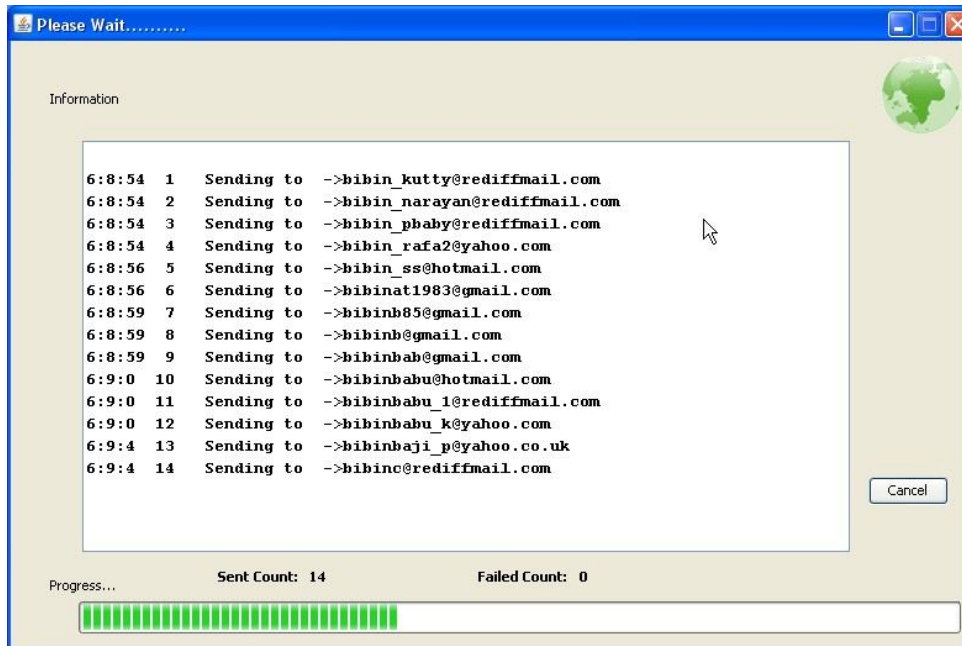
Please Wait..........

Information

6:8:54 1 Sending to ->bibin_kutty@rediffmail.com
6:8:54 2 Sending to ->bibin_narayan@rediffmail.com
6:8:54 3 Sending to ->bibin_pbaby@rediffmail.com
6:8:54 4 Sending to ->bibin_rafa2@yahoo.com
6:8:56 5 Sending to ->bibin_ss@hotmail.com
6:8:56 6 Sending to ->bibinat1983@gmail.com
6:8:59 7 Sending to ->bibinb85@gmail.com
6:8:59 8 Sending to ->bibinb@gmail.com
6:8:59 9 Sending to ->bibinbab@gmail.com
6:9:0 10 Sending to ->bibinbabu@hotmail.com
6:9:0 11 Sending to ->bibinbabu_1@rediffmail.com
6:9:0 12 Sending to ->bibinbabu_k@yahoo.com
6:9:4 13 Sending to ->bibinbaji_p@yahoo.co.uk
6:9:4 14 Sending to ->bibinc@rediffmail.com

Cancel

Progress...

Sent Count: 14

Failed Count: 0